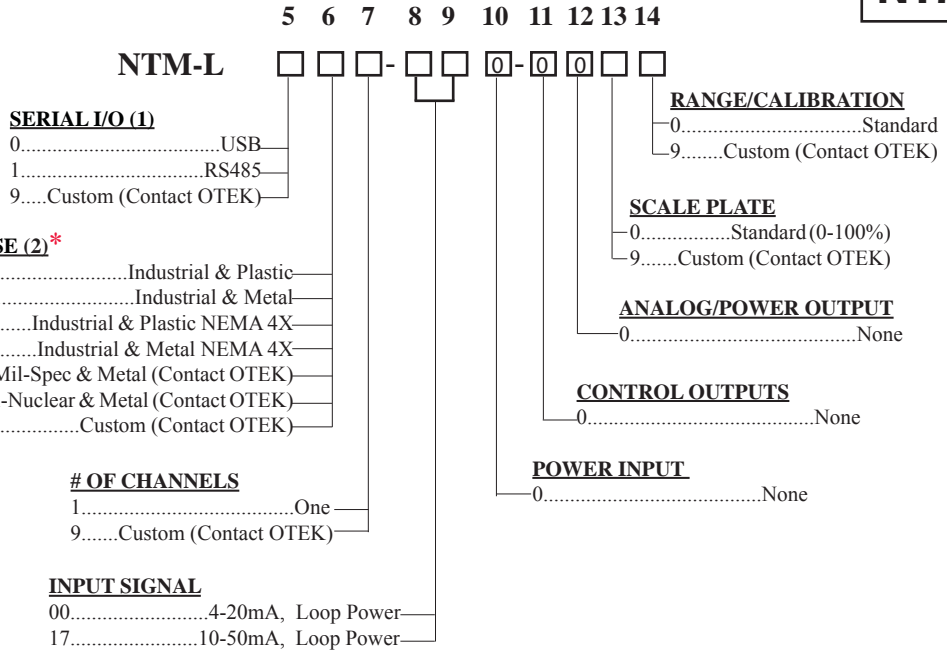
5 6 7 8 9 10 11 12 13 14

NTM-L □ □ □ - □ □ 0 - 0 0 □ □

SERIAL I/O (1)
0........................................USB
1......................................RS485
9.....Custom (Contact OTEK)

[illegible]SE (2)*
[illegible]...........................Industrial & Plastic
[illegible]...........................Industrial & Metal
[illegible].......Industrial & Plastic NEMA 4X
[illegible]........Industrial & Metal NEMA 4X
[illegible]Mil-Spec & Metal (Contact OTEK)
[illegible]-Nuclear & Metal (Contact OTEK)
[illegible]...............Custom (Contact OTEK)

# OF CHANNELS
1...........................................One
9.......Custom (Contact OTEK)

INPUT SIGNAL
00..........................4-20mA, Loop Power
17........................10-50mA, Loop Power

RANGE/CALIBRATION
0..................................Standard
9........Custom (Contact OTEK)

SCALE PLATE
0.................Standard (0-100%)
9.......Custom (Contact OTEK)

ANALOG/POWER OUTPUT
0............................................None

CONTROL OUTPUTS
0............................................None

POWER INPUT
0..........................................None